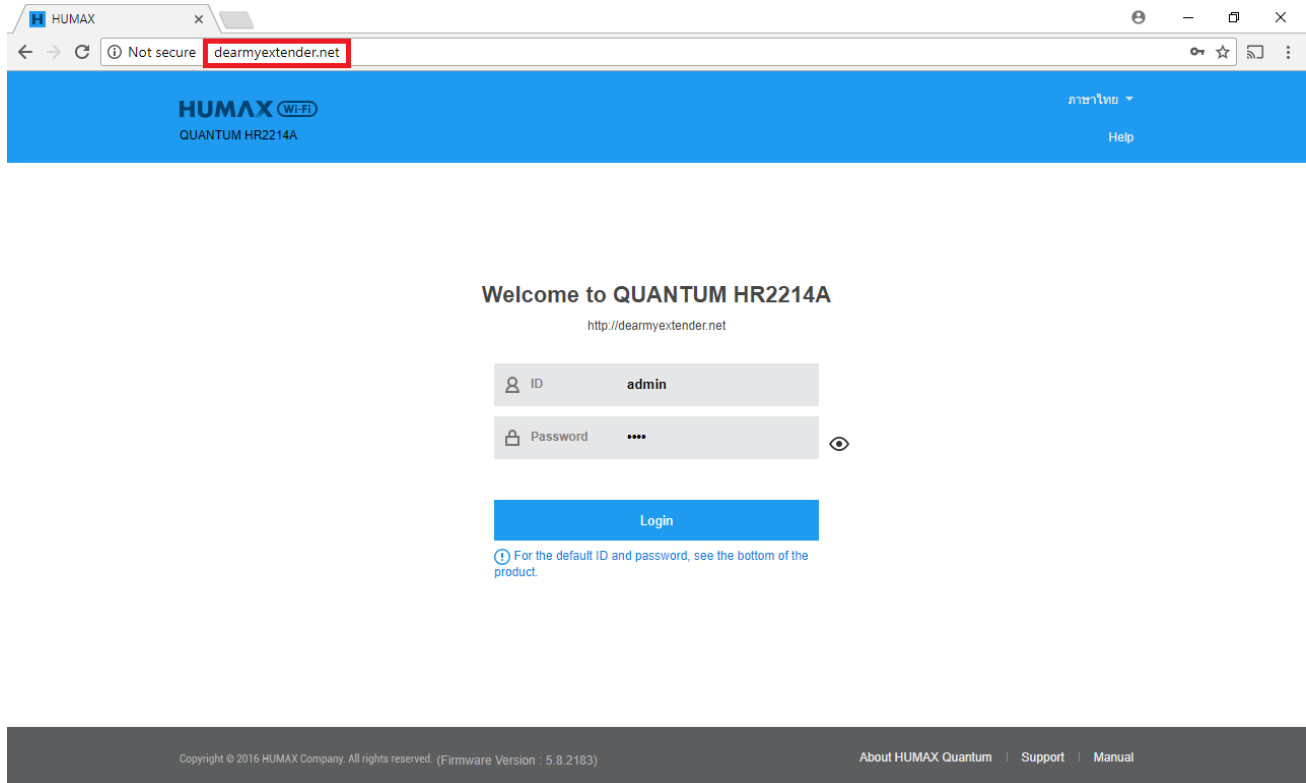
HUMAX

Not secure dearmyextender.net

HUMAX Wi-Fi
QUANTUM HR2214A

ภาษาไทย
Help

Welcome to QUANTUM HR2214A
http://dearmyextender.net

ID admin
Password ••••

Login

For the default ID and password, see the bottom of the product.

Copyright © 2016 HUMAX Company. All rights reserved. (Firmware Version : 5.8.2183)

About HUMAX Quantum | Support | Manual